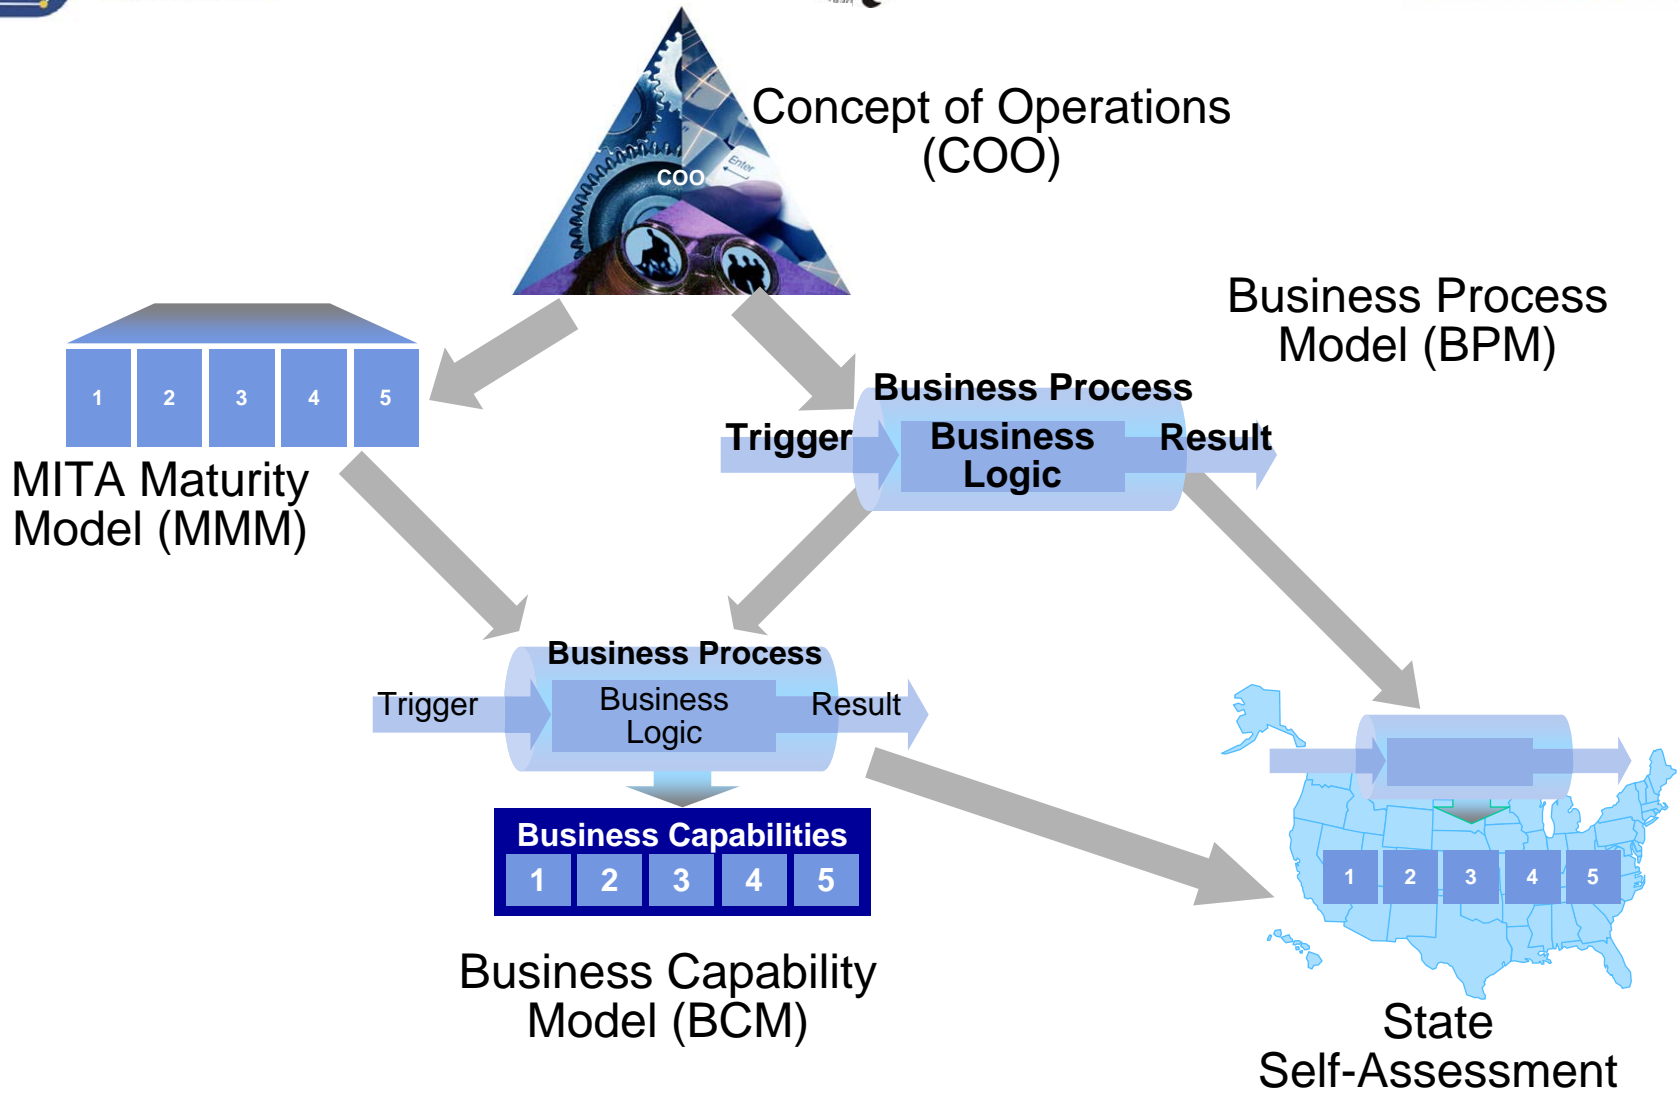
COO

Concept of Operations (COO)

1 2 3 4 5

MITA Maturity Model (MMM)

Business Process Model (BPM)

Business Process

Trigger

Business Logic

Result

Business Process

Trigger

Business Logic

Result

Business Capabilities

1 2 3 4 5

Business Capability Model (BCM)

1 2 3 4 5

State Self-Assessment